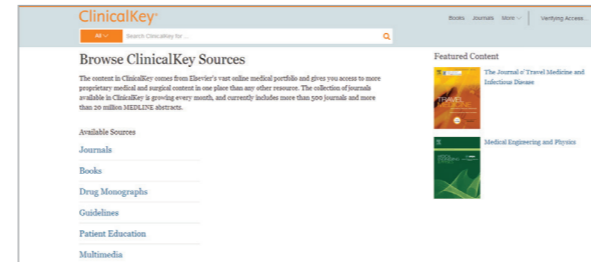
ClinicalKey

All

Search ClinicalKey for...

Books Journals More Verifying Access...

Browse ClinicalKey Sources

The content in ClinicalKey comes from Elsevier's vast online medical portfolio and gives you access to more proprietary medical and surgical content in one place than any other resource. The collection of journals available in ClinicalKey is growing every month, and currently includes more than 500 journals and more than 20 million MEDLINE abstracts.

Available Sources

Journals

Books

Drug Monographs

Guidelines

Patient Education

Multimedia

Featured Content

The Journal of Travel Medicine and Infectious Disease

Medical Engineering and Physics